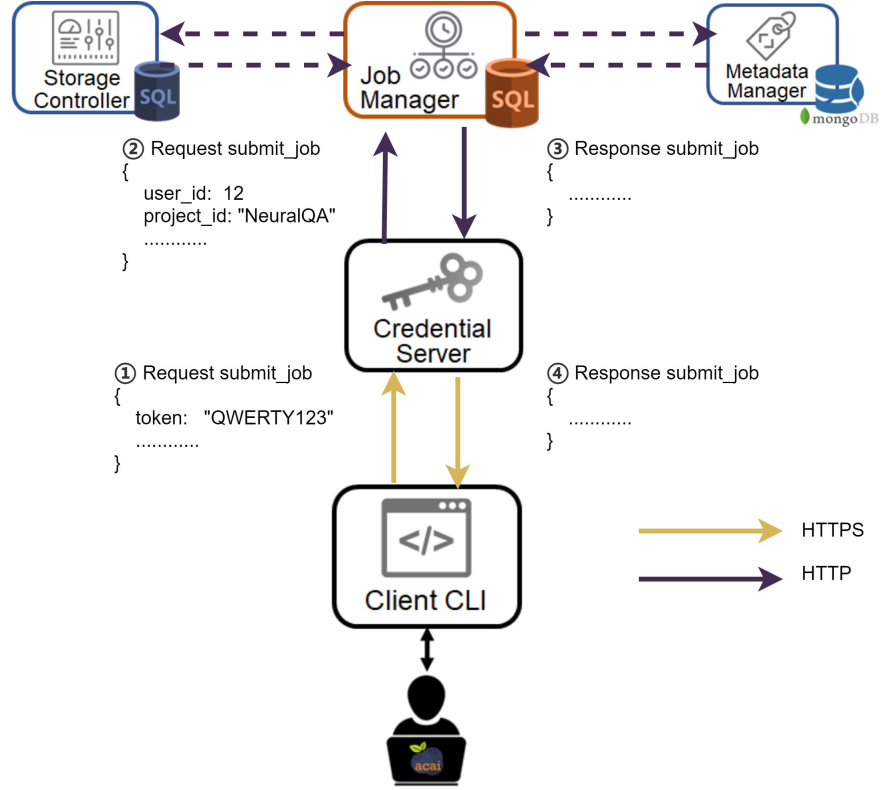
Storage Controller SQL

Job Manager SQL

Metadata Manager mongoDB

② Request submit_job
{
user_id: 12
project_id: "NeuralQA"
............
}

③ Response submit_job
{
............
}

Credential Server

① Request submit_job
{
token: "QWERTY123"
............
}

④ Response submit_job
{
............
}

</>

Client CLI

HTTPS

HTTP

acai